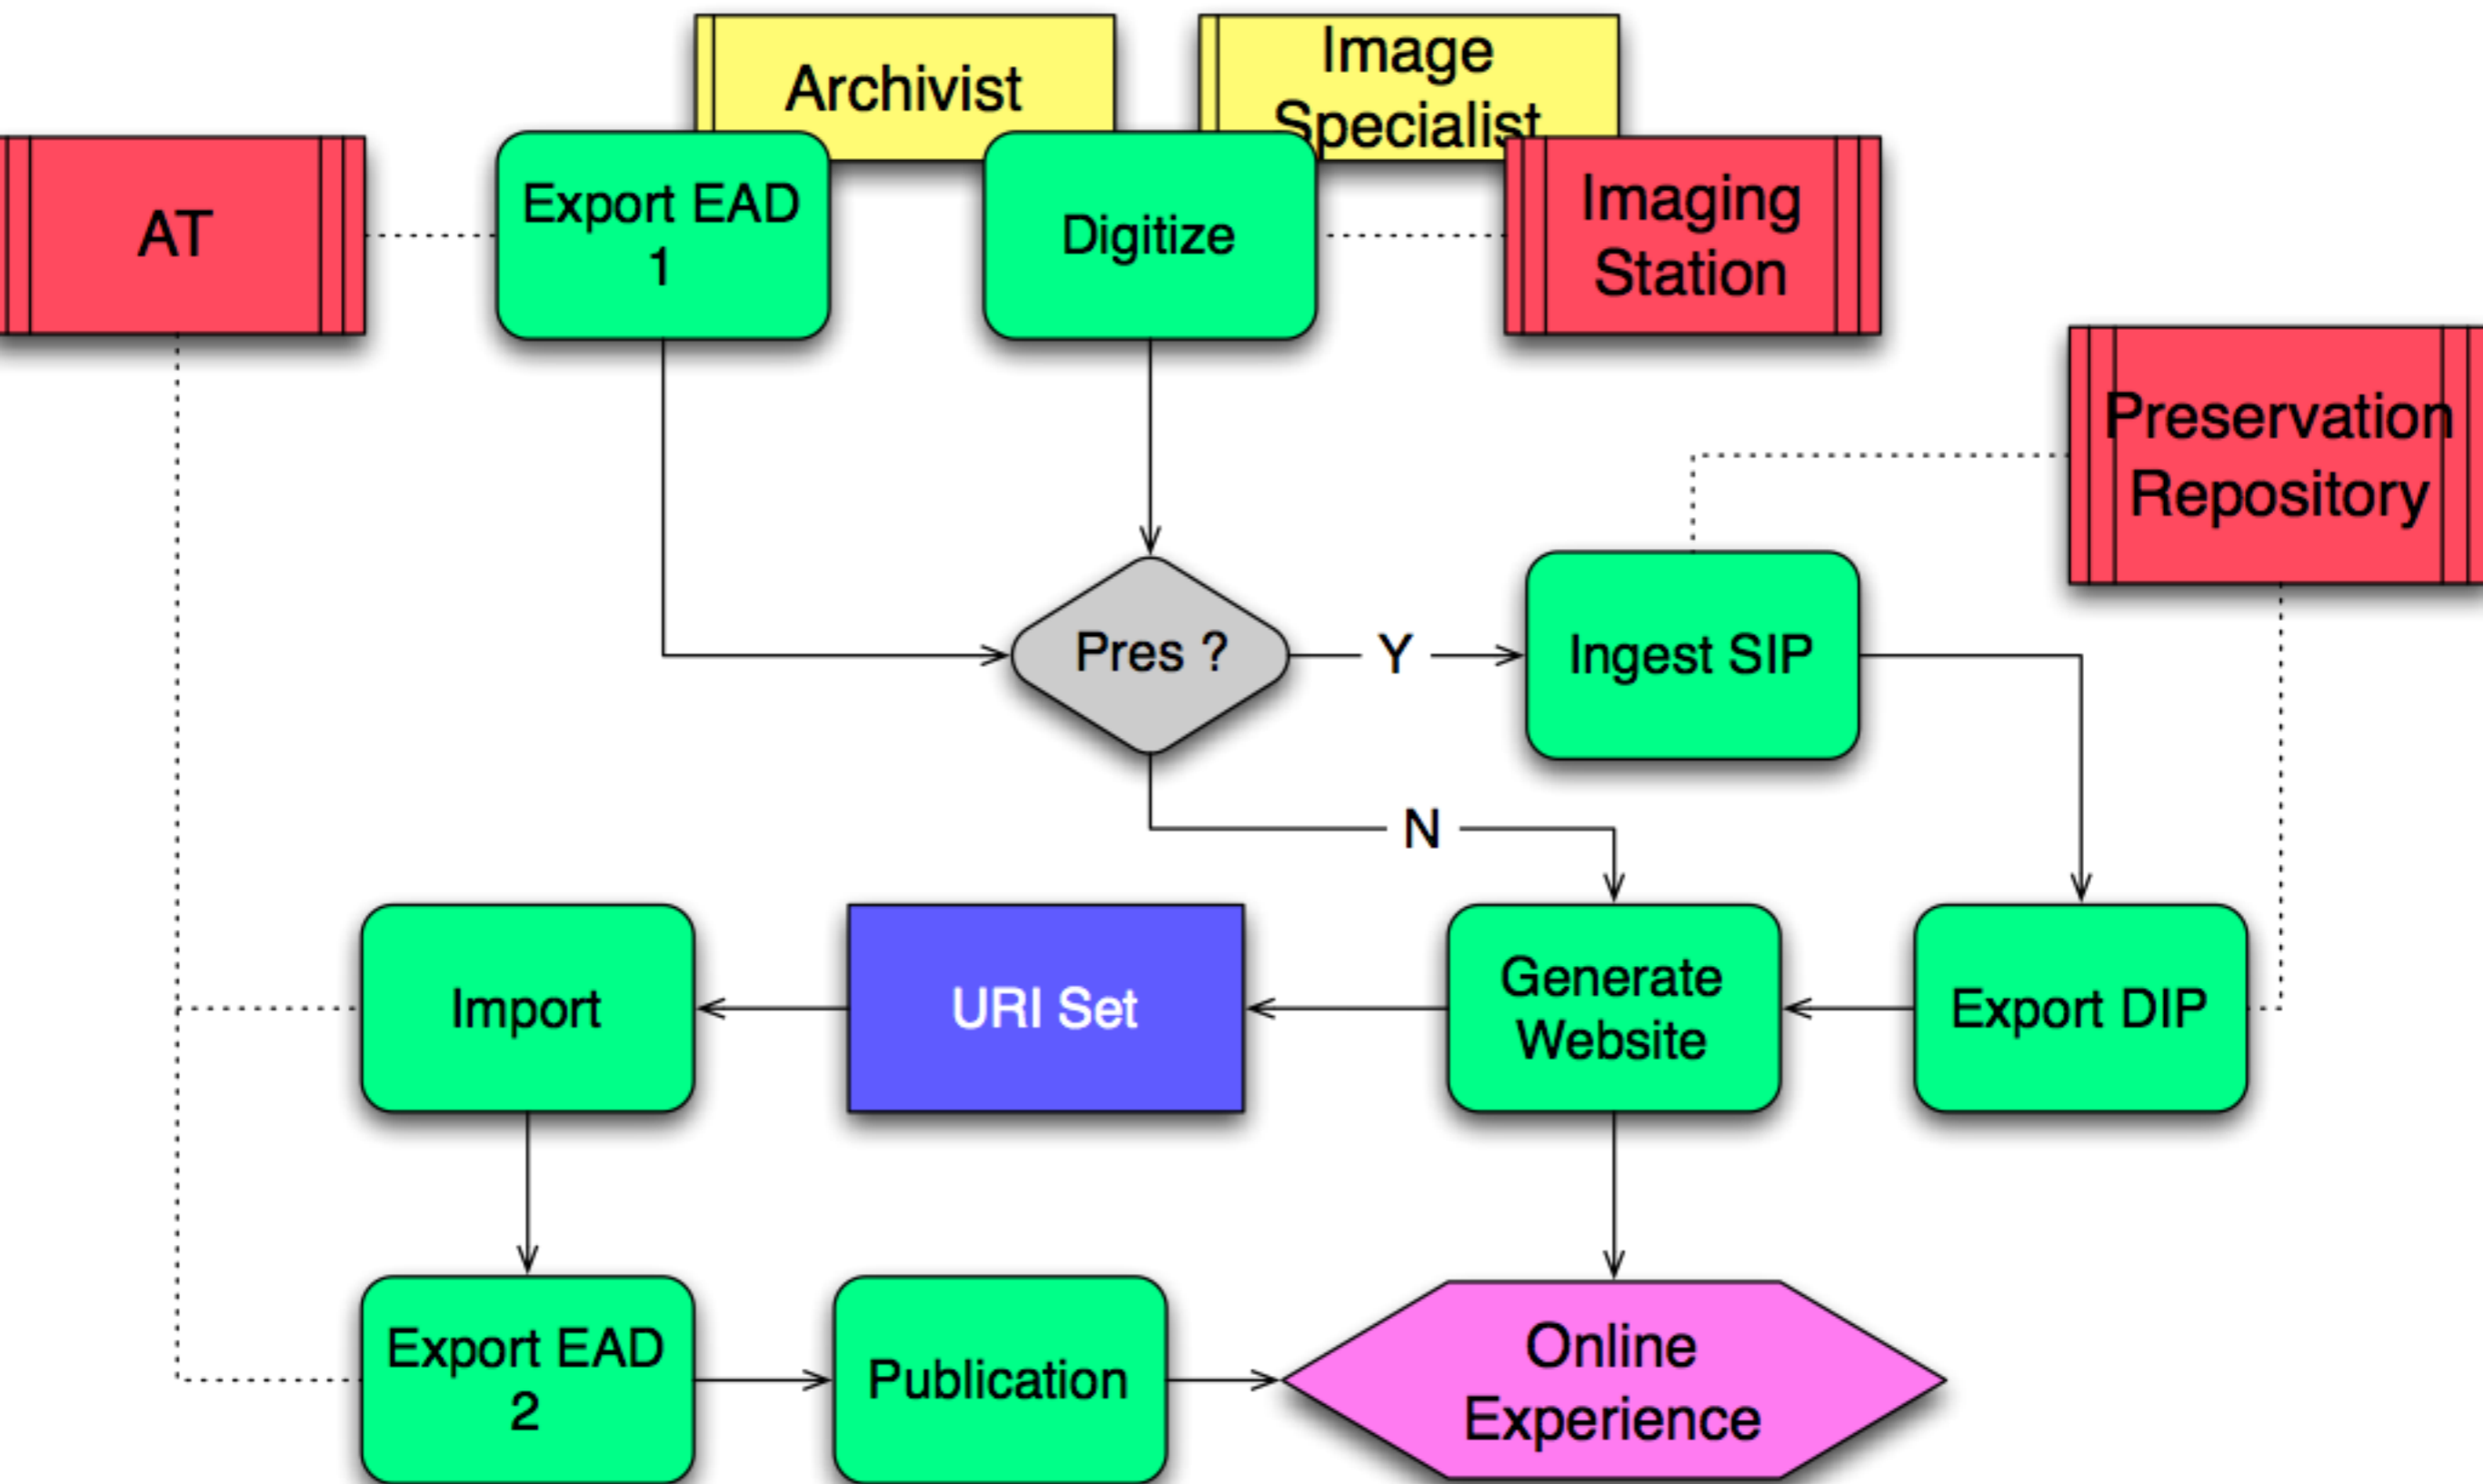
Archivist

Image Specialist

AT

Export EAD 1

Digitize

Imaging Station

Preservation Repository

Pres ?

Y

Ingest SIP

N

Import

URI Set

Generate Website

Export DIP

Export EAD 2

Publication

Online Experience